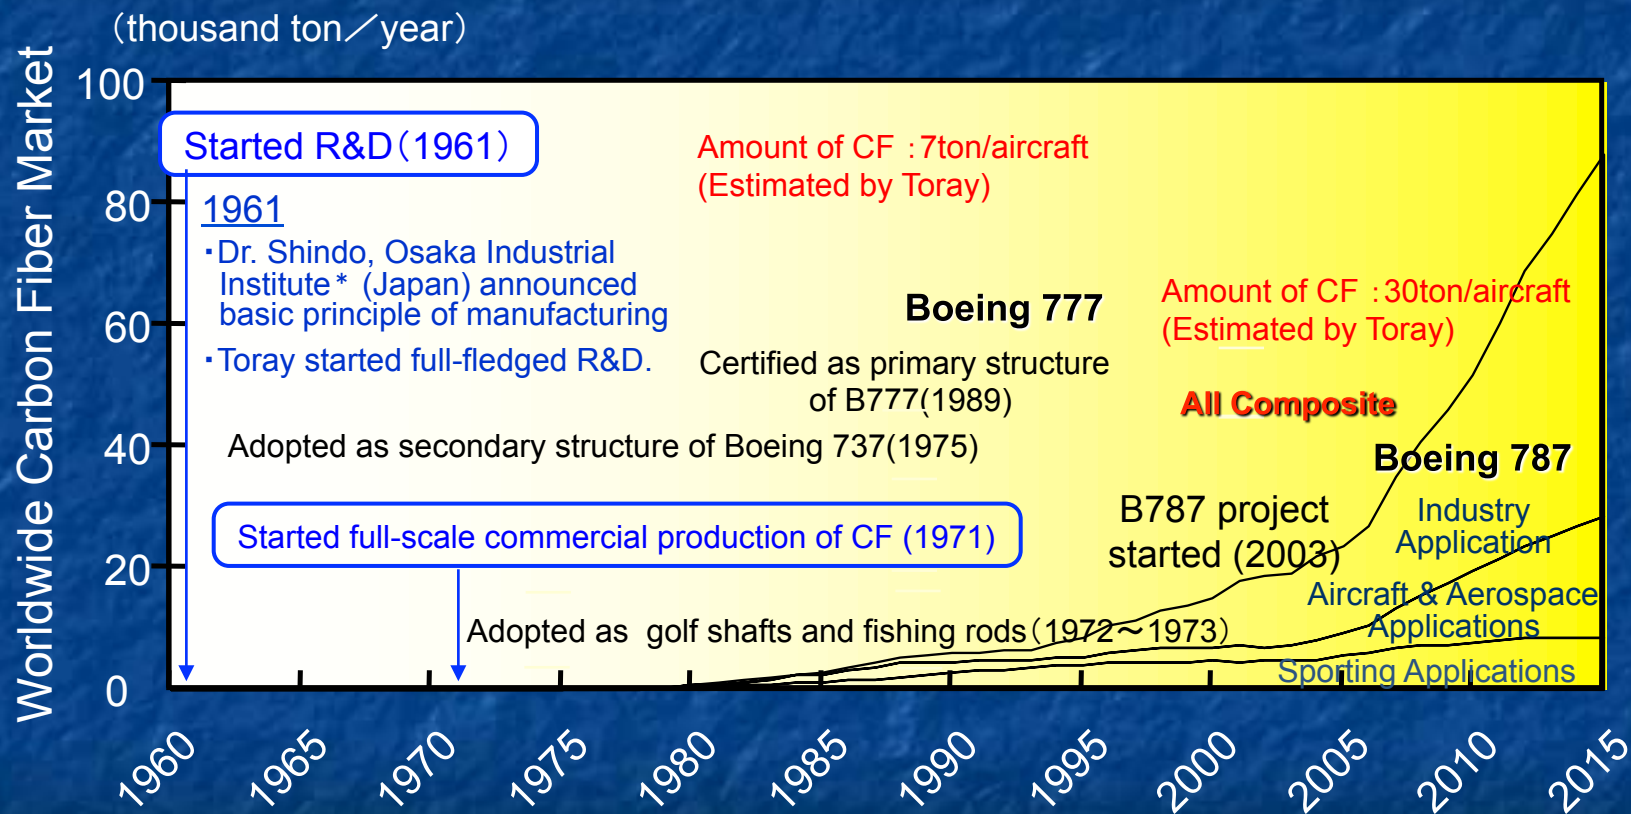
(thousand ton／year)

Worldwide Carbon Fiber Market

100
80
60
40
20
0

Started R&D(1961)

1961
・Dr. Shindo, Osaka Industrial Institute＊ (Japan) announced basic principle of manufacturing
・Toray started full-fledged R&D.

Amount of CF ：7ton/aircraft
(Estimated by Toray)

Boeing 777
Certified as primary structure of B777(1989)

Amount of CF ：30ton/aircraft
(Estimated by Toray)

All Composite

Adopted as secondary structure of Boeing 737(1975)

Boeing 787

Started full-scale commercial production of CF (1971)

B787 project started (2003)

Industry Application

Aircraft & Aerospace Applications

Adopted as golf shafts and fishing rods(1972～1973)

Sporting Applications

1960
1965
1970
1975
1980
1985
1990
1995
2000
2005
2010
2015